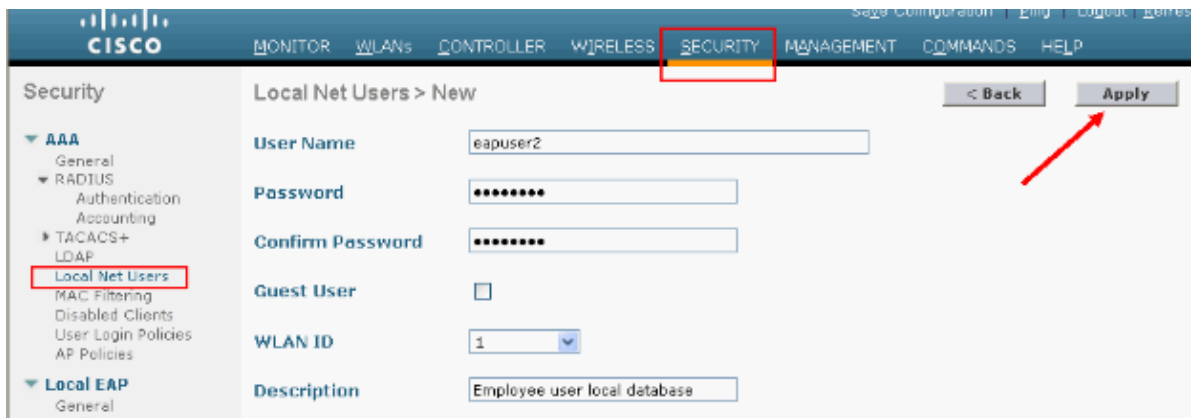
cisco

Save Configuration | Ping | Logout | Refres

MONITOR WLANs CONTROLLER WIRELESS SECURITY MANAGEMENT COMMANDS HELP

Security

▼ AAA
General
▼ RADIUS
Authentication
Accounting
▶ TACACS+
LDAP
Local Net Users
MAC Filtering
Disabled Clients
User Login Policies
AP Policies

▼ Local EAP
General

Local Net Users > New

< Back

Apply

User Name eapuser2

Password •••••••••

Confirm Password •••••••••

Guest User

WLAN ID 1

Description Employee user local database